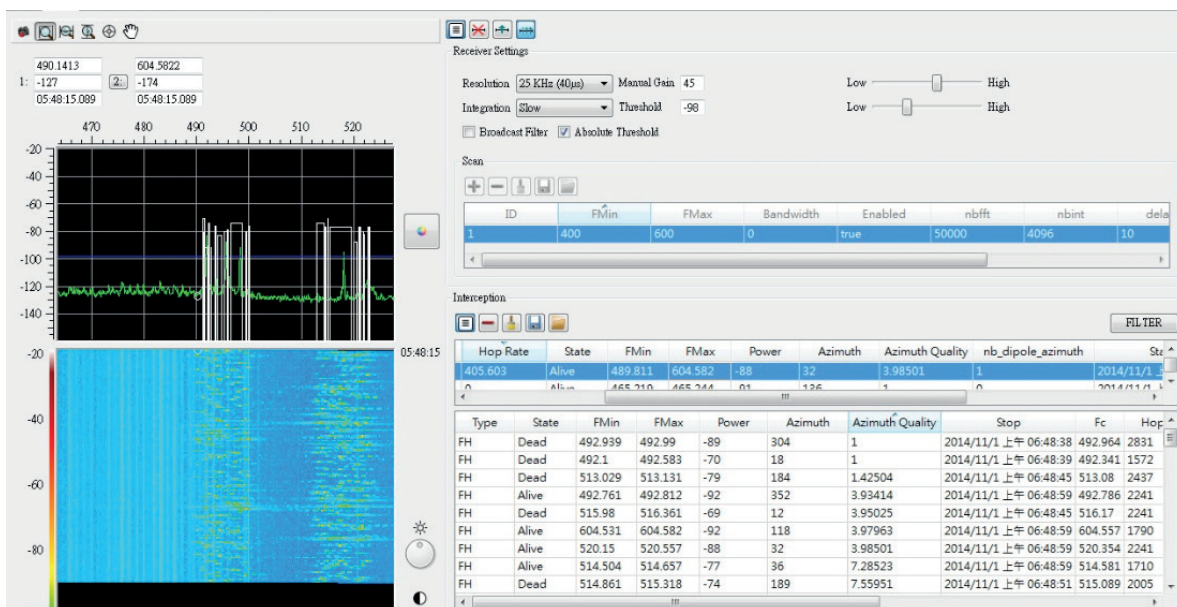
490.1413
604.5822
1: -127
2: -174
05:48:15.089
05:48:15.089

470 480 490 500 510 520

-20
-40
-60
-80
-100
-120
-140

-20
-40
-60
-80

05:48:15

Receiver Settings

Resolution 25 KHz (40µs) Manual Gain 45 Low High
Integration Slow Threshold -98 Low High
Broadcast Filter Absolute Threshold

Scan

| ID | FMin | FMax | Bandwidth | Enabled | nbfft | nbint | dela |
|---|---|---|---|---|---|---|---|
| 1 | 400 | 600 | 0 | true | 50000 | 4096 | 10 |

Interception

FILTER

| Hop Rate | State | FMin | FMax | Power | Azimuth | Azimuth Quality | nb_dipole_azimuth | Sta |
|---|---|---|---|---|---|---|---|---|
| 405.603 | Alive | 489.811 | 604.582 | -88 | 32 | 3.98501 | 1 | 2014/11/1 上 |
| 0 | Alive | 465.210 | 465.244 | -91 | 136 | 1 | 0 | 2014/11/1 |

| Type | State | FMin | FMax | Power | Azimuth | Azimuth Quality | Stop | Fc | Hop |
|---|---|---|---|---|---|---|---|---|---|
| FH | Dead | 492.939 | 492.99 | -89 | 304 | 1 | 2014/11/1 上午 06:48:38 | 492.964 | 2831 |
| FH | Dead | 492.1 | 492.583 | -70 | 18 | 1 | 2014/11/1 上午 06:48:39 | 492.341 | 1572 |
| FH | Dead | 513.029 | 513.131 | -79 | 184 | 1.42504 | 2014/11/1 上午 06:48:45 | 513.08 | 2437 |
| FH | Alive | 492.761 | 492.812 | -92 | 352 | 3.93414 | 2014/11/1 上午 06:48:59 | 492.786 | 2241 |
| FH | Dead | 515.98 | 516.361 | -69 | 12 | 3.95025 | 2014/11/1 上午 06:48:45 | 516.17 | 2241 |
| FH | Alive | 604.531 | 604.582 | -92 | 118 | 3.97963 | 2014/11/1 上午 06:48:59 | 604.557 | 1790 |
| FH | Alive | 520.15 | 520.557 | -88 | 32 | 3.98501 | 2014/11/1 上午 06:48:59 | 520.354 | 2241 |
| FH | Alive | 514.504 | 514.657 | -77 | 36 | 7.28523 | 2014/11/1 上午 06:48:59 | 514.581 | 1710 |
| FH | Dead | 514.861 | 515.318 | -74 | 189 | 7.55951 | 2014/11/1 上午 06:48:51 | 515.089 | 2005 |